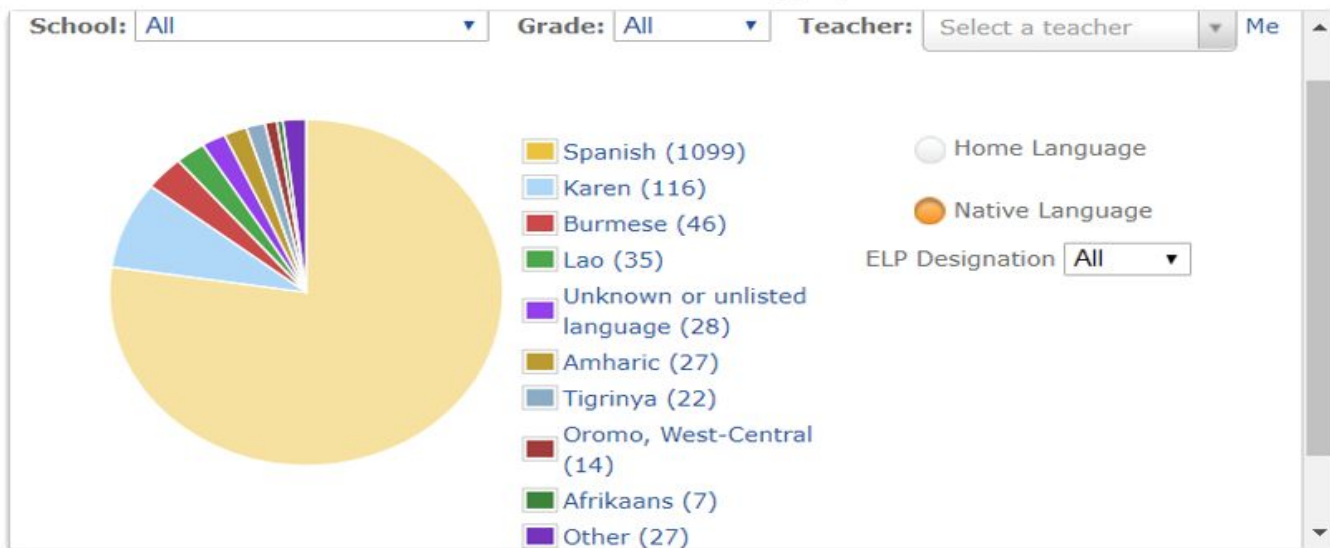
School: All
Grade: All
Teacher: Select a teacher
Me

Spanish (1099)
Karen (116)
Burmese (46)
Lao (35)
Unknown or unlisted language (28)
Amharic (27)
Tigrinya (22)
Oromo, West-Central (14)
Afrikaans (7)
Other (27)

Home Language
Native Language
ELP Designation All